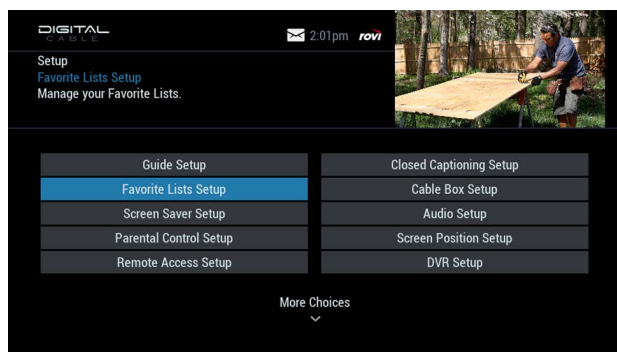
DIGITAL
CABLE

2:01pm rovi

Setup
Favorite Lists Setup
Manage your Favorite Lists.

Guide Setup
Favorite Lists Setup
Screen Saver Setup
Parental Control Setup
Remote Access Setup

Closed Captioning Setup
Cable Box Setup
Audio Setup
Screen Position Setup
DVR Setup

More Choices